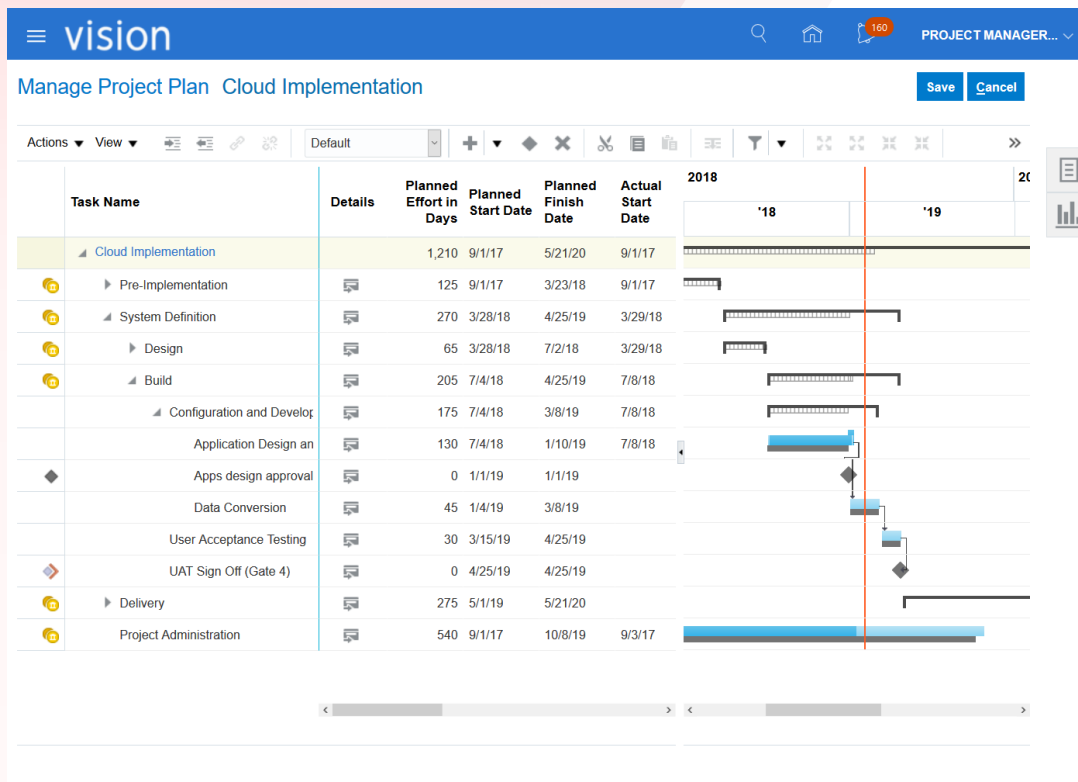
vision

160

PROJECT MANAGER...

Manage Project Plan Cloud Implementation

Save Cancel

Actions View Default

| Task Name | Details | Planned Effort in Days | Planned Start Date | Planned Finish Date | Actual Start Date |
|---|---|---|---|---|---|
| Cloud Implementation | | 1,210 | 9/1/17 | 5/21/20 | 9/1/17 |
| Pre-Implementation | | 125 | 9/1/17 | 3/23/18 | 9/1/17 |
| System Definition | | 270 | 3/28/18 | 4/25/19 | 3/29/18 |
| Design | | 65 | 3/28/18 | 7/2/18 | 3/29/18 |
| Build | | 205 | 7/4/18 | 4/25/19 | 7/8/18 |
| Configuration and Develop | | 175 | 7/4/18 | 3/8/19 | 7/8/18 |
| Application Design an | | 130 | 7/4/18 | 1/10/19 | 7/8/18 |
| Apps design approval | | 0 | 1/1/19 | 1/1/19 | |
| Data Conversion | | 45 | 1/4/19 | 3/8/19 | |
| User Acceptance Testing | | 30 | 3/15/19 | 4/25/19 | |
| UAT Sign Off (Gate 4) | | 0 | 4/25/19 | 4/25/19 | |
| Delivery | | 275 | 5/1/19 | 5/21/20 | |
| Project Administration | | 540 | 9/1/17 | 10/8/19 | 9/3/17 |

2018 20
'18 '19